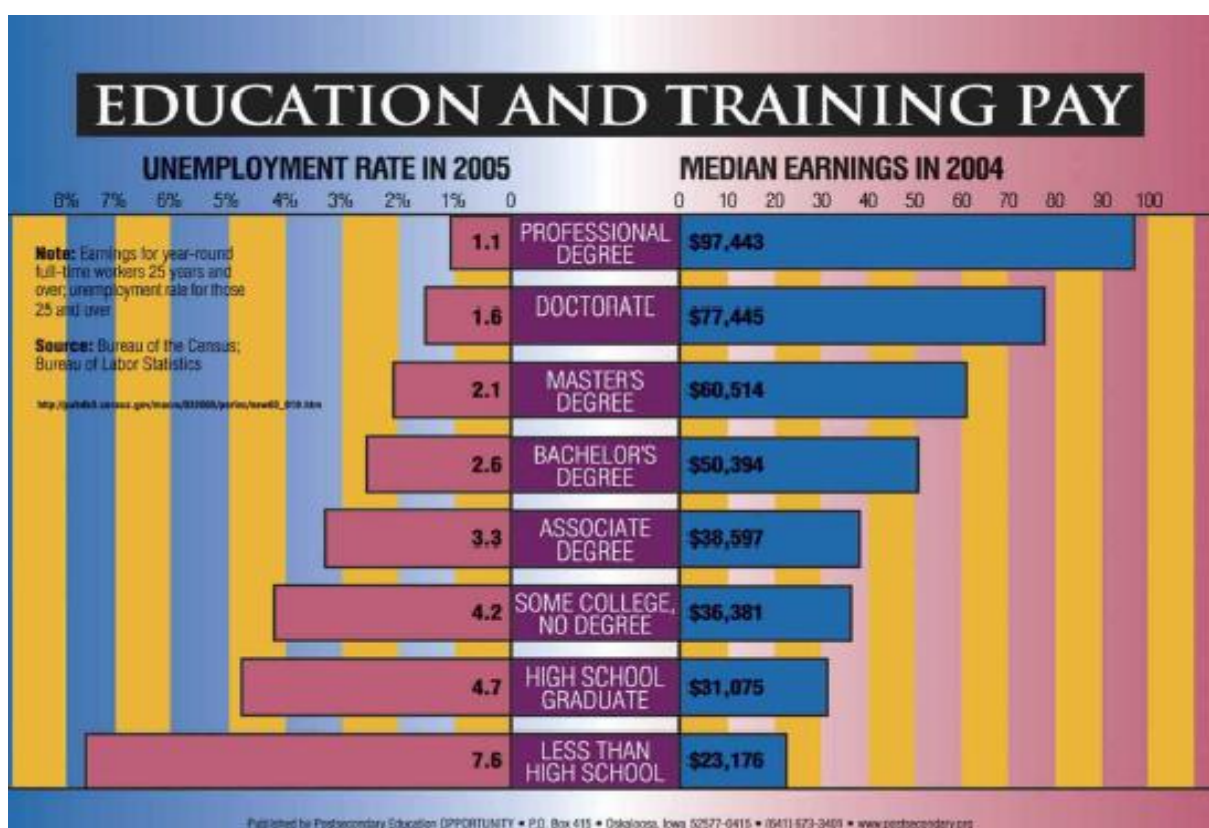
EDUCATION AND TRAINING PAY

UNEMPLOYMENT RATE IN 2005

MEDIAN EARNINGS IN 2004

8% 7% 6% 5% 4% 3% 2% 1% 0

0 10 20 30 40 50 60 70 80 90 100

Note: Earnings for year-round full-time workers 25 years and over; unemployment rate for those 25 and over

Source: Bureau of the Census; Bureau of Labor Statistics

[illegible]

| Unemployment rate | Education | Median earnings |
|---|---|---|
| 1.1 | PROFESSIONAL DEGREE | \$97,443 |
| 1.6 | DOCTORATE | \$77,445 |
| 2.1 | MASTER'S DEGREE | \$60,514 |
| 2.6 | BACHELOR'S DEGREE | \$50,394 |
| 3.3 | ASSOCIATE DEGREE | \$38,597 |
| 4.2 | SOME COLLEGE, NO DEGREE | \$36,381 |
| 4.7 | HIGH SCHOOL GRADUATE | \$31,075 |
| 7.6 | LESS THAN HIGH SCHOOL | \$23,176 |

Published by Postsecondary Education OPPORTUNITY • P.O. Box 415 • Oskaloosa, Iowa 52577-0415 • (641) 673-3401 • www.postsecondary.org